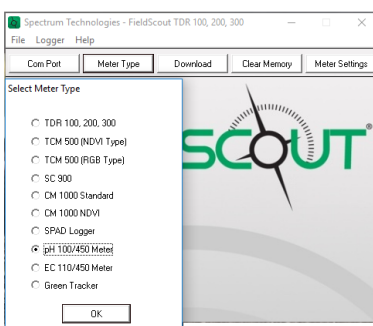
Spectrum Technologies - FieldScout TDR 100, 200, 300

File Logger Help

Com Port
Meter Type
Download
Clear Memory
Meter Settings

Select Meter Type

TDR 100, 200, 300
TCM 500 (NDVI Type)
TCM 500 (RGB Type)
SC 900
CM 1000 Standard
CM 1000 NDVI
SPAD Logger
pH 100/450 Meter
EC 110/450 Meter
Green Tracker

OK

SCOUT®